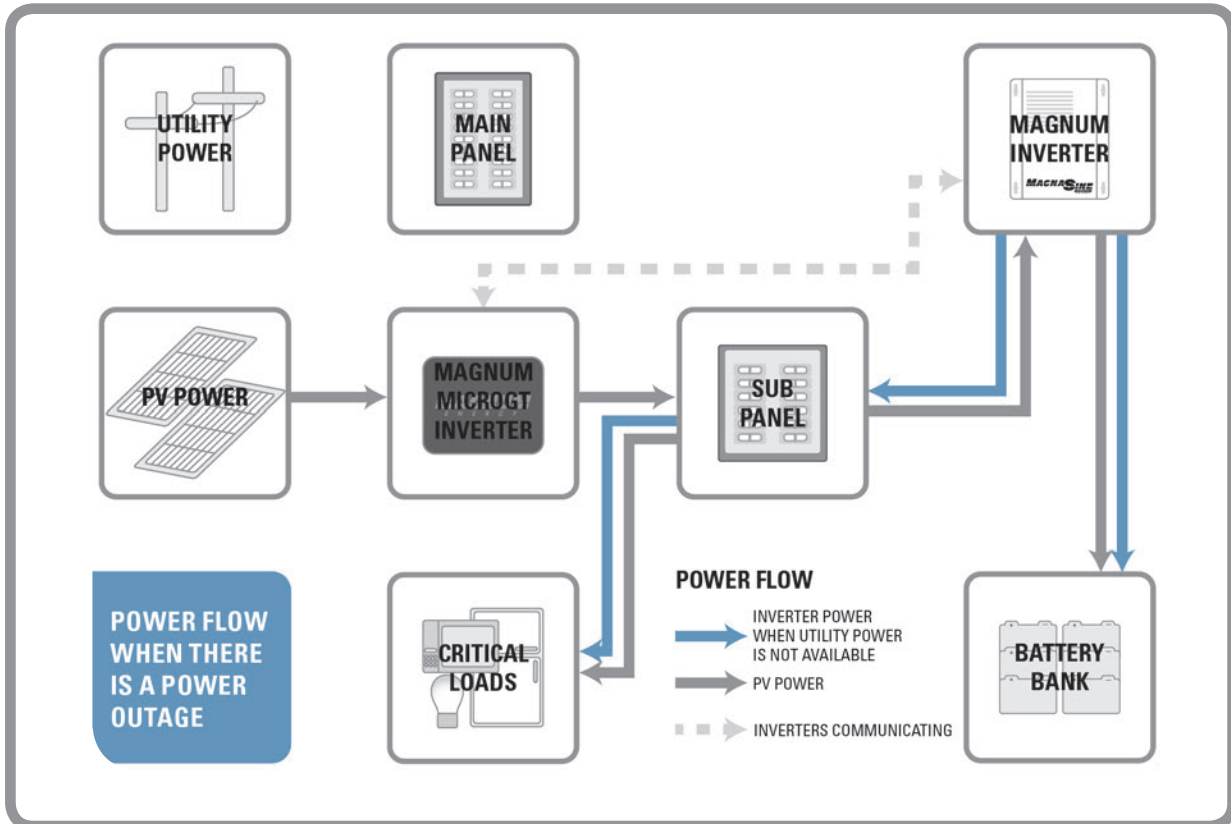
UTILITY POWER

MAIN PANEL

MAGNUM INVERTER

MAGNASINE

PV POWER

MAGNUM MICROGT INVERTER

SUB PANEL

POWER FLOW WHEN THERE IS A POWER OUTAGE

CRITICAL LOADS

POWER FLOW

INVERTER POWER WHEN UTILITY POWER IS NOT AVAILABLE

PV POWER

INVERTERS COMMUNICATING

BATTERY BANK